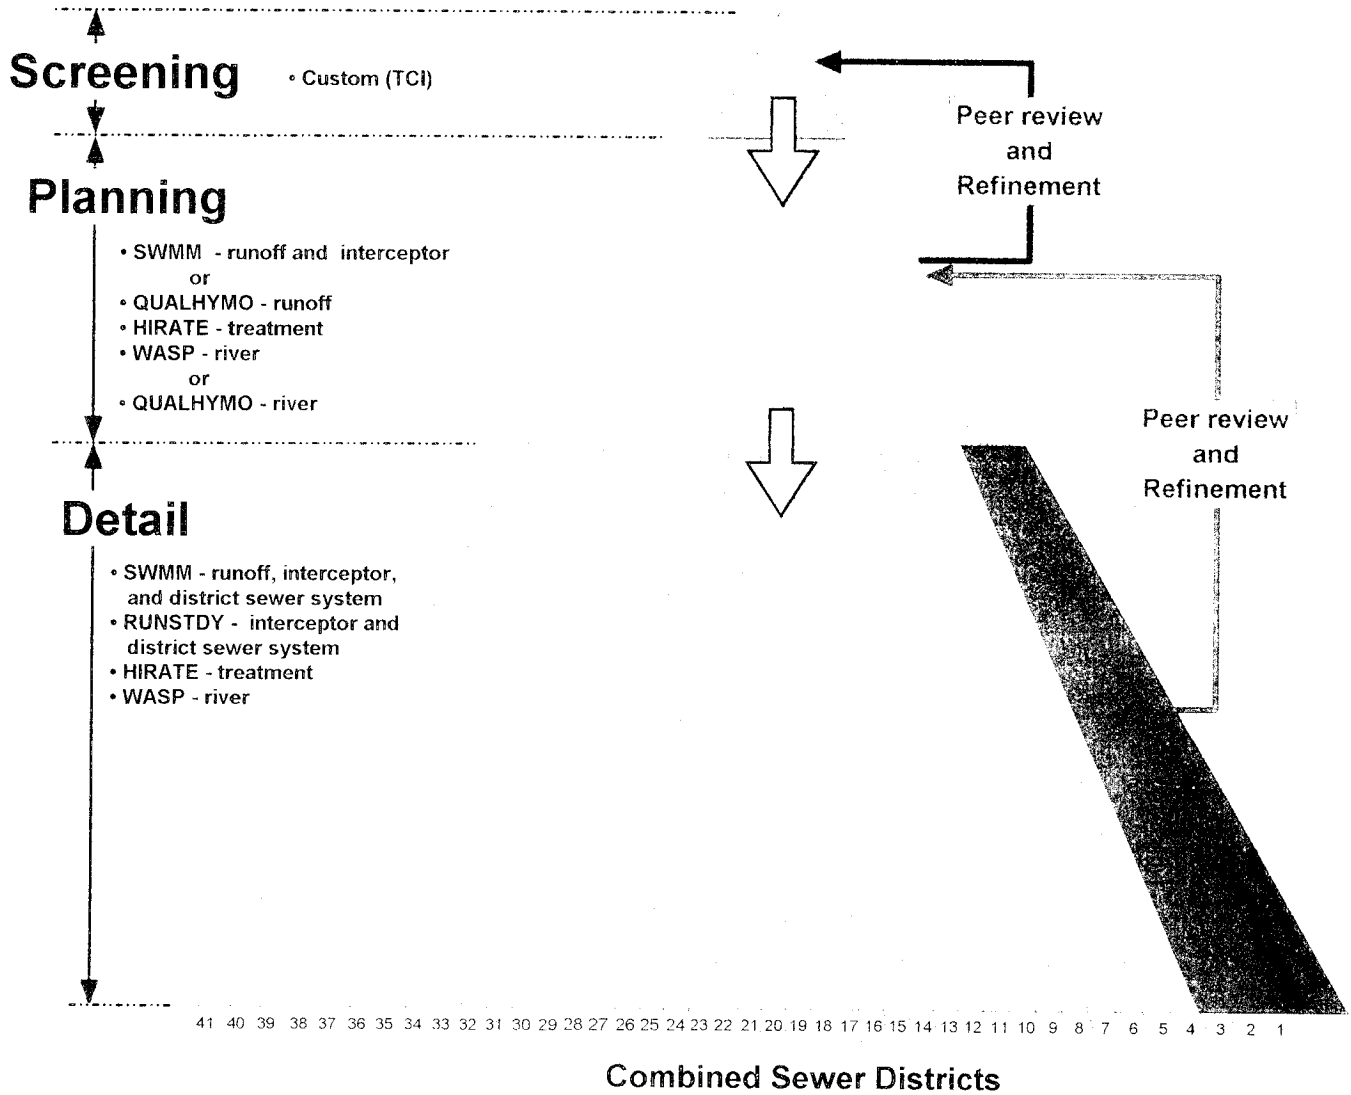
Screening
• Custom (TCI)

Peer review and Refinement

Planning
• SWMM - runoff and interceptor
or
• QUALHYMO - runoff
• HIRATE - treatment
• WASP - river
or
• QUALHYMO - river

Peer review and Refinement

Detail
• SWMM - runoff, interceptor, and district sewer system
• RUNSTDY - interceptor and district sewer system
• HIRATE - treatment
• WASP - river

41 40 39 38 37 36 35 34 33 32 31 30 29 28 27 26 25 24 23 22 21 20 19 18 17 16 15 14 13 12 11 10 9 8 7 6 5 4 3 2 1

Combined Sewer Districts